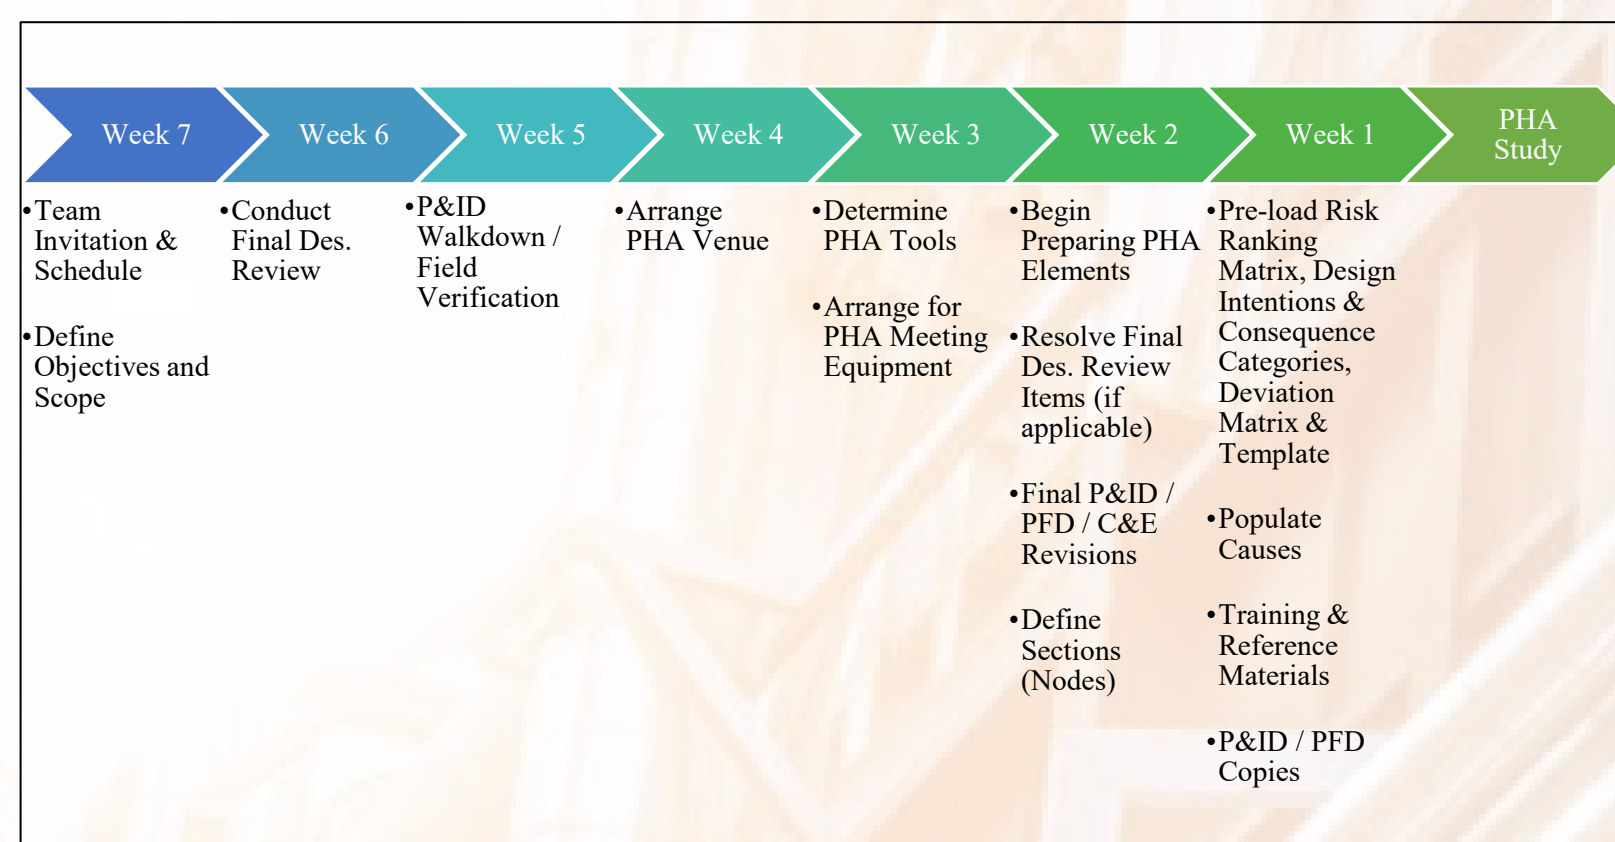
Week 7

•Team Invitation & Schedule

•Define Objectives and Scope

Week 6

•Conduct Final Des. Review

Week 5

•P&ID Walkdown / Field Verification

Week 4

•Arrange PHA Venue

Week 3

•Determine PHA Tools

•Arrange for PHA Meeting Equipment

Week 2

•Begin Preparing PHA Elements

•Resolve Final Des. Review Items (if applicable)

•Final P&ID / PFD / C&E Revisions

•Define Sections (Nodes)

Week 1

•Pre-load Risk Ranking Matrix, Design Intentions & Consequence Categories, Deviation Matrix & Template

•Populate Causes

•Training & Reference Materials

•P&ID / PFD Copies

PHA Study